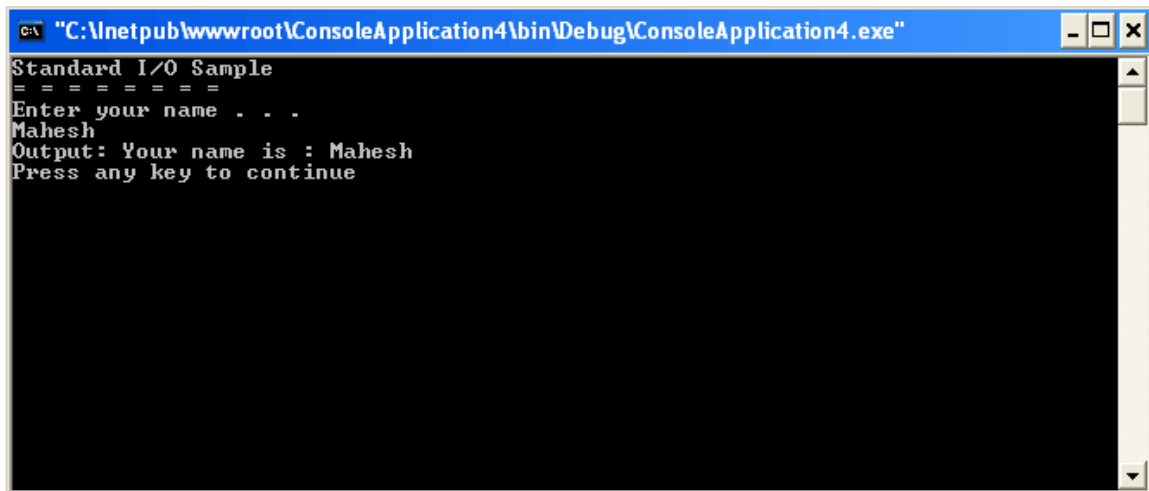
C:\ "C:\Inetpub\wwwroot\ConsoleApplication4\bin\Debug\ConsoleApplication4.exe"

Standard I/O Sample
= = = = = = = = =
Enter your name . . .
Mahesh
Output: Your name is : Mahesh
Press any key to continue